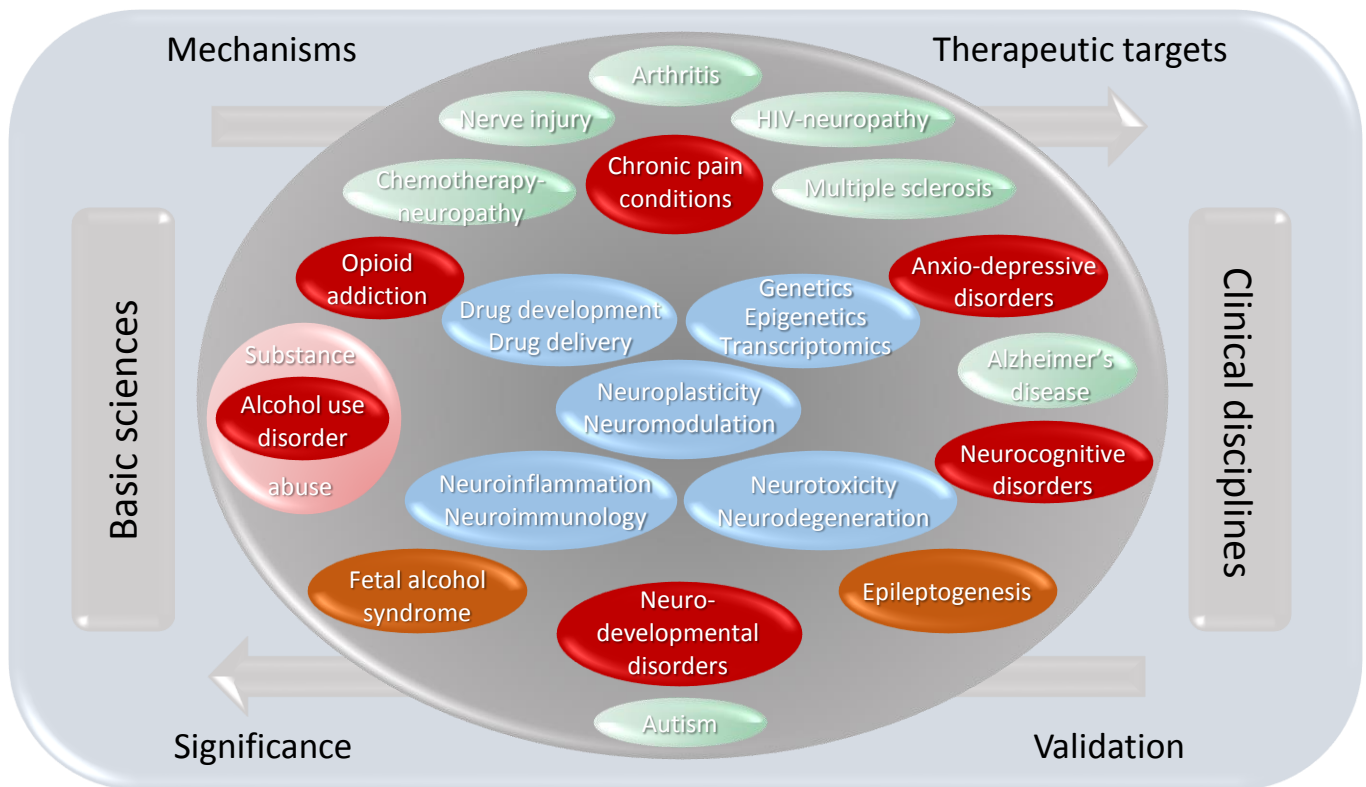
Mechanisms

Therapeutic targets

Arthritis

Nerve injury

HIV-neuropathy

Chronic pain conditions

Chemotherapy-neuropathy

Multiple sclerosis

Basic sciences

Clinical disciplines

Opioid addiction

Anxio-depressive disorders

Drug development
Drug delivery

Genetics
Epigenetics
Transcriptomics

Substance

Alcohol use disorder

abuse

Alzheimer's disease

Neuroplasticity
Neuromodulation

Neurocognitive disorders

Neuroinflammation
Neuroimmunology

Neurotoxicity
Neurodegeneration

Fetal alcohol syndrome

Epileptogenesis

Neuro-developmental disorders

Autism

Significance

Validation